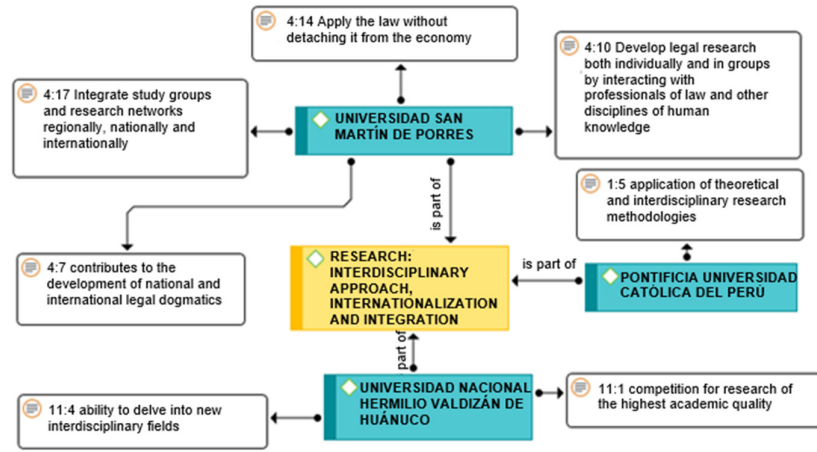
4:14 Apply the law without detaching it from the economy

4:17 Integrate study groups and research networks regionally, nationally and internationally

UNIVERSIDAD SAN MARTÍN DE PORRES

4:10 Develop legal research both individually and in groups by interacting with professionals of law and other disciplines of human knowledge

1:5 application of theoretical and interdisciplinary research methodologies

is part of

4:7 contributes to the development of national and international legal dogmatics

RESEARCH: INTERDISCIPLINARY APPROACH, INTERNATIONALIZATION AND INTEGRATION

is part of

PONTIFICIA UNIVERSIDAD CATÓLICA DEL PERÚ

part of

UNIVERSIDAD NACIONAL HERMILIO VALDIZÁN DE HUÁNUCO

11:1 competition for research of the highest academic quality

11:4 ability to delve into new interdisciplinary fields